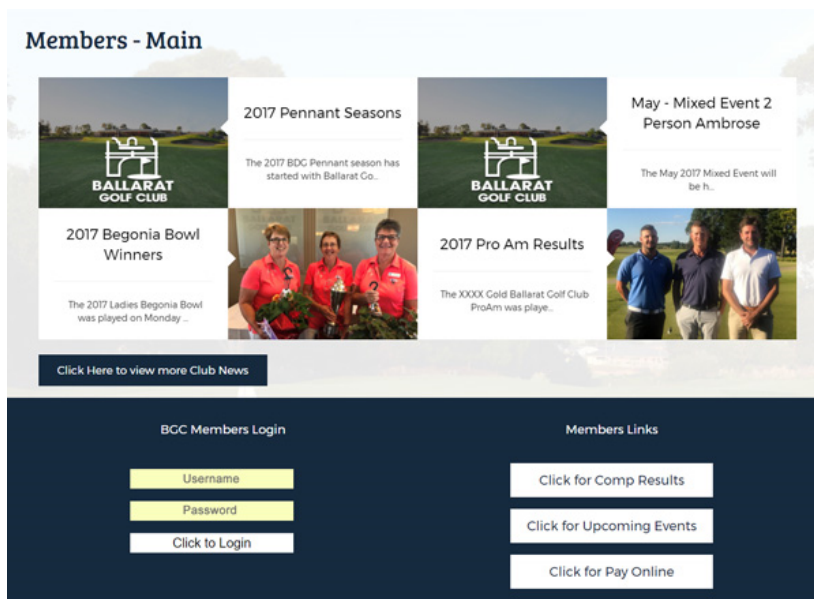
Members - Main

BALLARAT GOLF CLUB

2017 Pennant Seasons

The 2017 BDG Pennant season has started with Ballarat Go...

BALLARAT GOLF CLUB

May - Mixed Event 2 Person Ambrose

The May 2017 Mixed Event will be h...

2017 Begonia Bowl Winners

The 2017 Ladies Begonia Bowl was played on Monday ...

2017 Pro Am Results

The XXXX Gold Ballarat Golf Club ProAm was playe...

Click Here to view more Club News

BGC Members Login

Username

Password

Click to Login

Members Links

Click for Comp Results

Click for Upcoming Events

Click for Pay Online